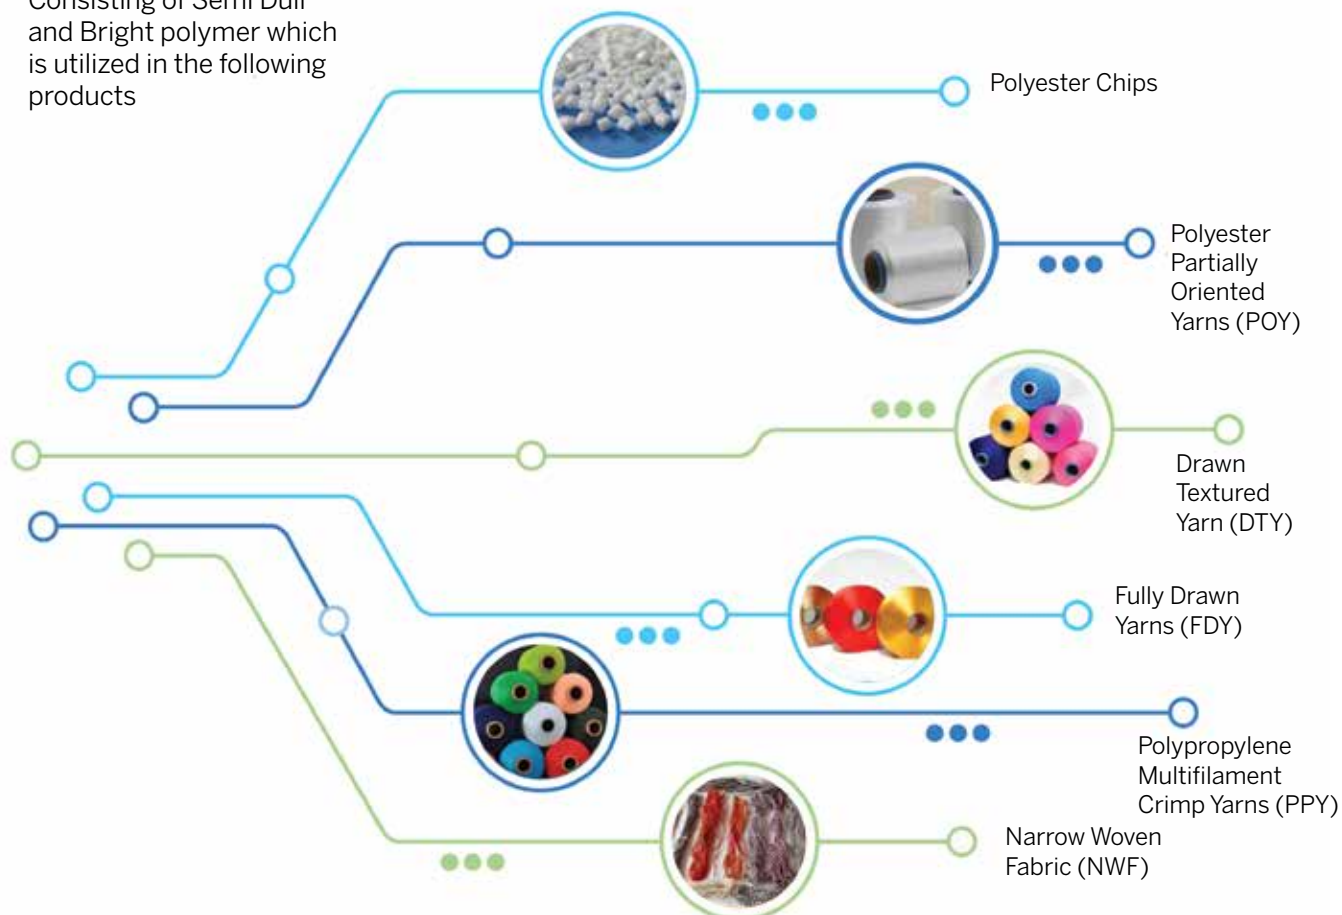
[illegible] and Bright polymer which is utilized in the following products

Polyester Chips

Polyester Partially Oriented Yarns (POY)

Drawn Textured Yarn (DTY)

Fully Drawn Yarns (FDY)

Polypropylene Multifilament Crimp Yarns (PPY)

Narrow Woven Fabric (NWF)